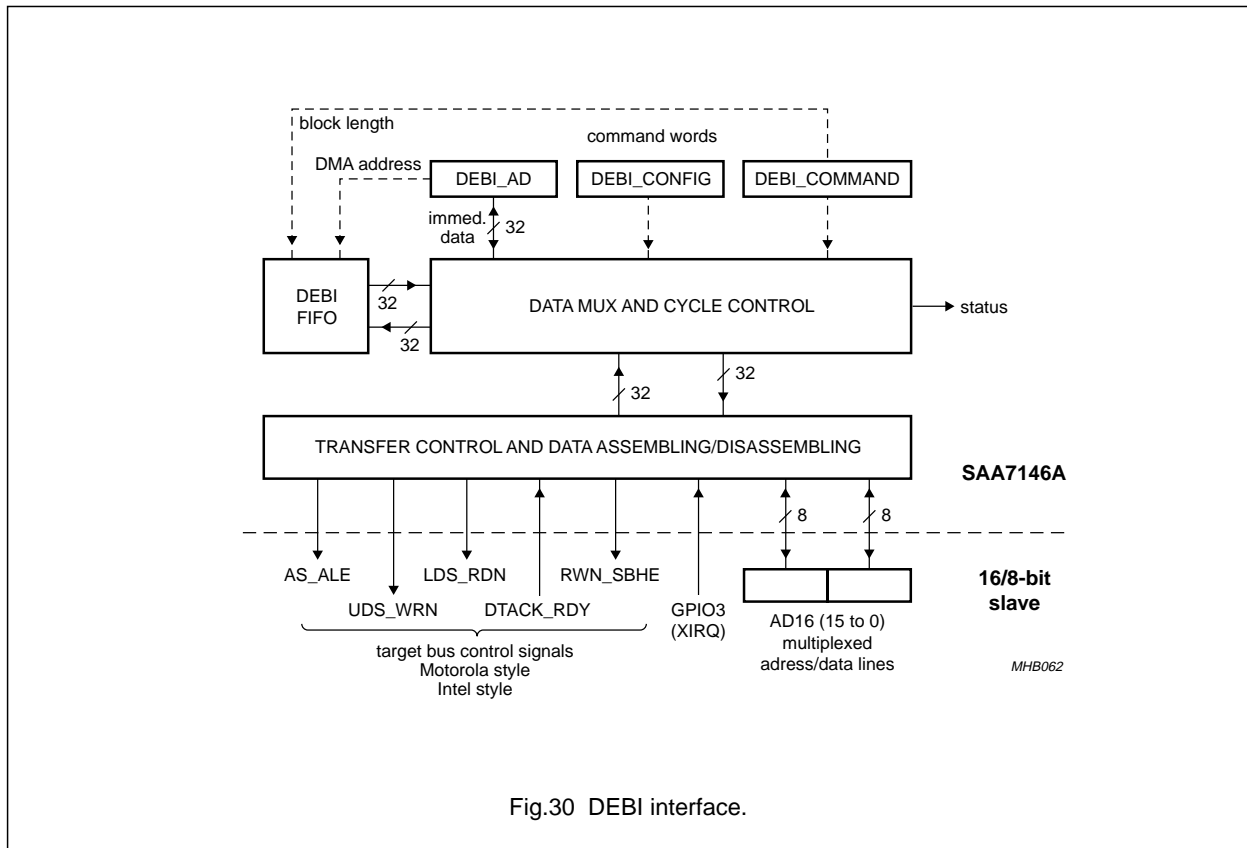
block length

command words

DMA address

DEBI_AD

DEBI_CONFIG

DEBI_COMMAND

immed. data

32

DEBI FIFO

32

32

DATA MUX AND CYCLE CONTROL

status

32

32

TRANSFER CONTROL AND DATA ASSEMBLING/DISASSEMBLING

SAA7146A

8

8

AS_ALE

UDS_WRN

LDS_RDN

DTACK_RDY

RWN_SBHE

GPIO3 (XIRQ)

16/8-bit slave

AD16 (15 to 0) multiplexed adress/data lines

target bus control signals
Motorola style
Intel style

MHB062

Fig.30 DEBI interface.